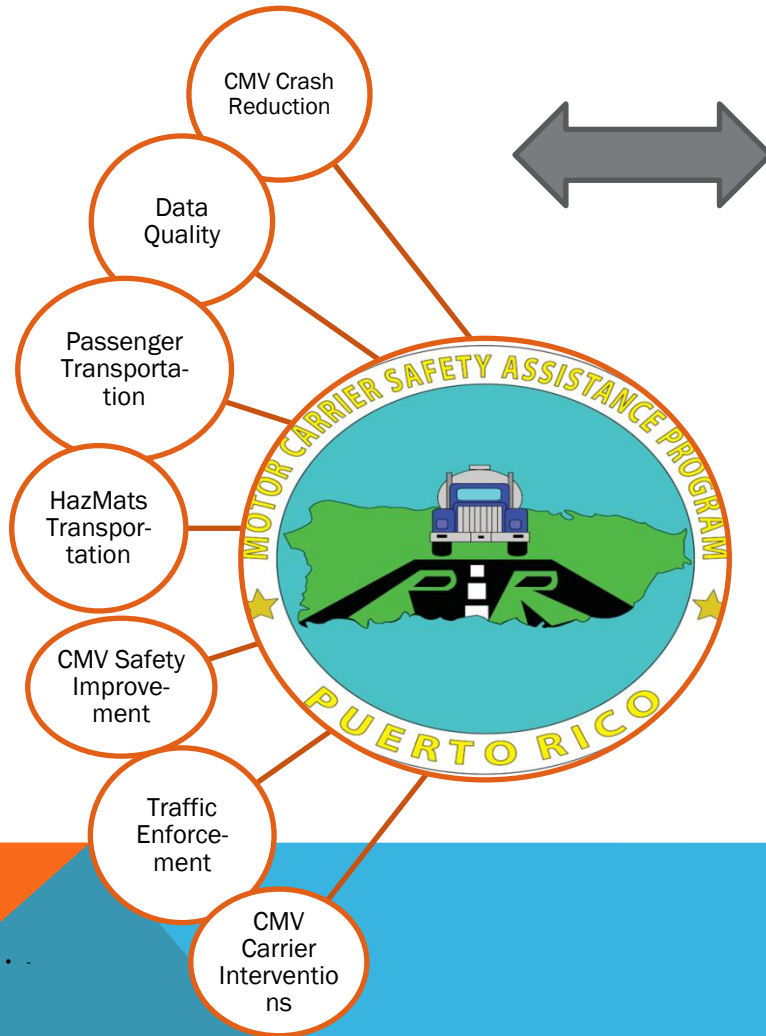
CMV Crash Reduction

Data Quality

Passenger Transportation

HazMats Transportation

CMV Safety Improvement

Traffic Enforcement

CMV Carrier Interventions

MOTOR CARRIER SAFETY ASSISTANCE PROGRAM

PR

PUERTO RICO